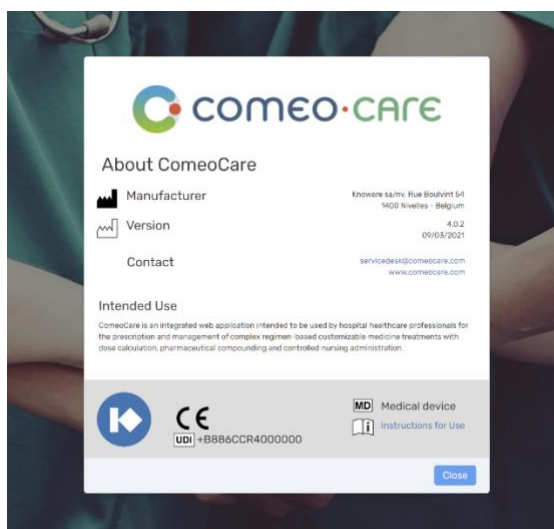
comeo·care

About ComeoCare

Manufacturer

Knoware sa/nv. Rue Boulvint 54
1400 Nivelles - Belgium

Version

4.0.2
09/03/2021

Contact

servicedesk@comeocare.com
www.comeocare.com

Intended Use

ComeoCare is an integrated web application intended to be used by hospital healthcare professionals for the prescription and management of complex regimen-based customizable medicine treatments with dose calculation, pharmaceutical compounding and controlled nursing administration.

CE

UDI +B886CCR4000000

MD Medical device

Instructions for Use

Close